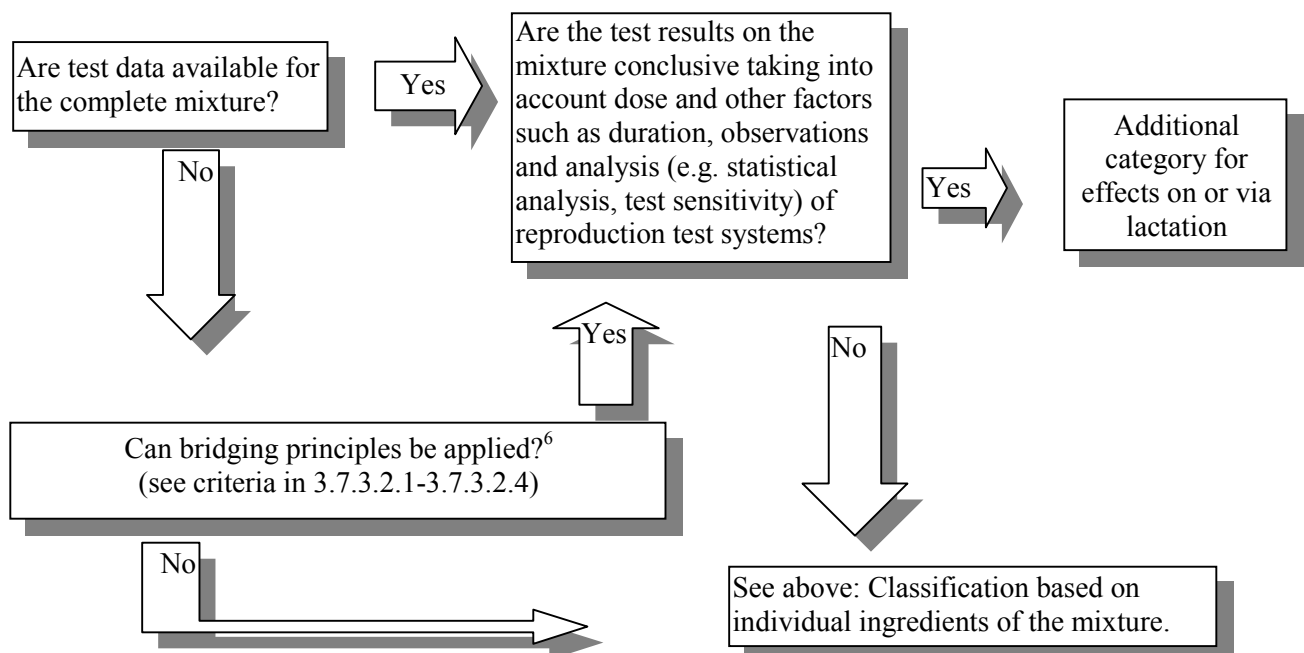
Are test data available for the complete mixture?

Yes

Are the test results on the mixture conclusive taking into account dose and other factors such as duration, observations and analysis (e.g. statistical analysis, test sensitivity) of reproduction test systems?

Yes

Additional category for effects on or via lactation

No

Yes

No

Can bridging principles be applied?$^{6}$ (see criteria in 3.7.3.2.1-3.7.3.2.4)

No

See above: Classification based on individual ingredients of the mixture.